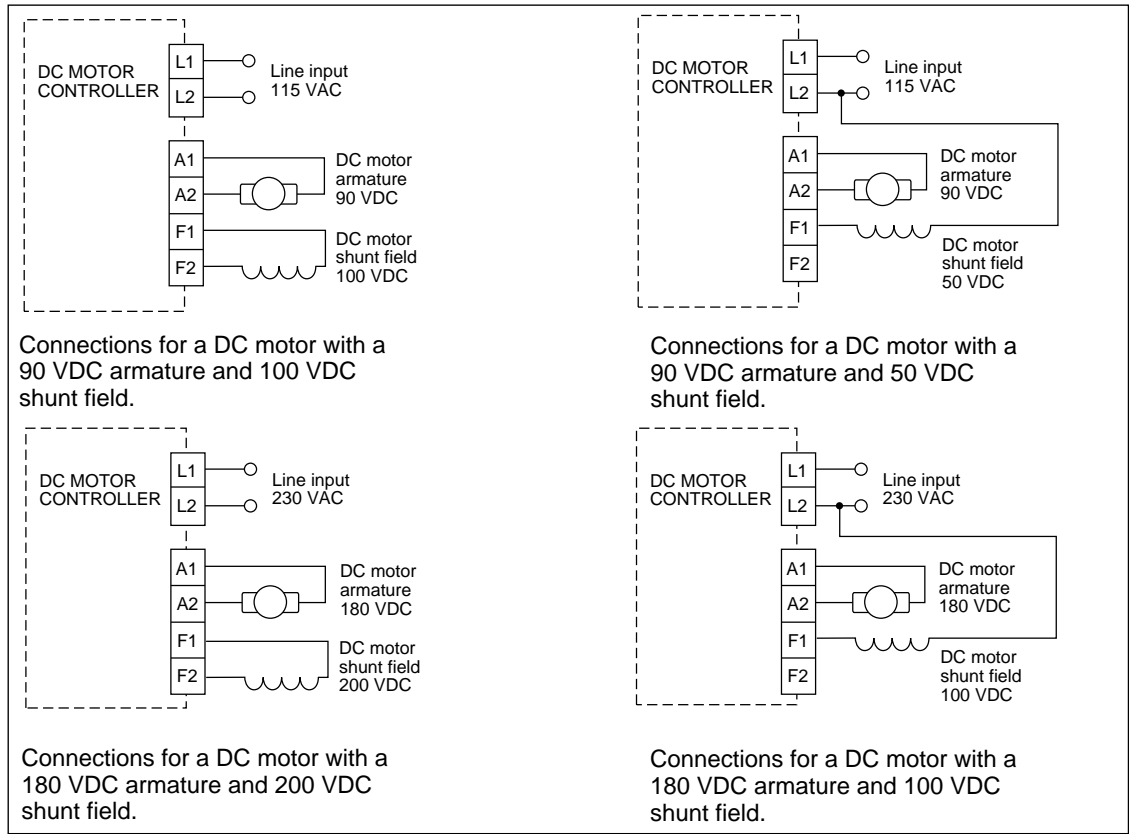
DC MOTOR CONTROLLER

L1

L2

Line input 115 VAC

A1

A2

DC motor armature 90 VDC

F1

F2

DC motor shunt field 100 VDC

Connections for a DC motor with a 90 VDC armature and 100 VDC shunt field.

DC MOTOR CONTROLLER

L1

L2

Line input 115 VAC

A1

A2

DC motor armature 90 VDC

F1

F2

DC motor shunt field 50 VDC

Connections for a DC motor with a 90 VDC armature and 50 VDC shunt field.

DC MOTOR CONTROLLER

L1

L2

Line input 230 VAC

A1

A2

DC motor armature 180 VDC

F1

F2

DC motor shunt field 200 VDC

Connections for a DC motor with a 180 VDC armature and 200 VDC shunt field.

DC MOTOR CONTROLLER

L1

L2

Line input 230 VAC

A1

A2

DC motor armature 180 VDC

F1

F2

DC motor shunt field 100 VDC

Connections for a DC motor with a 180 VDC armature and 100 VDC shunt field.